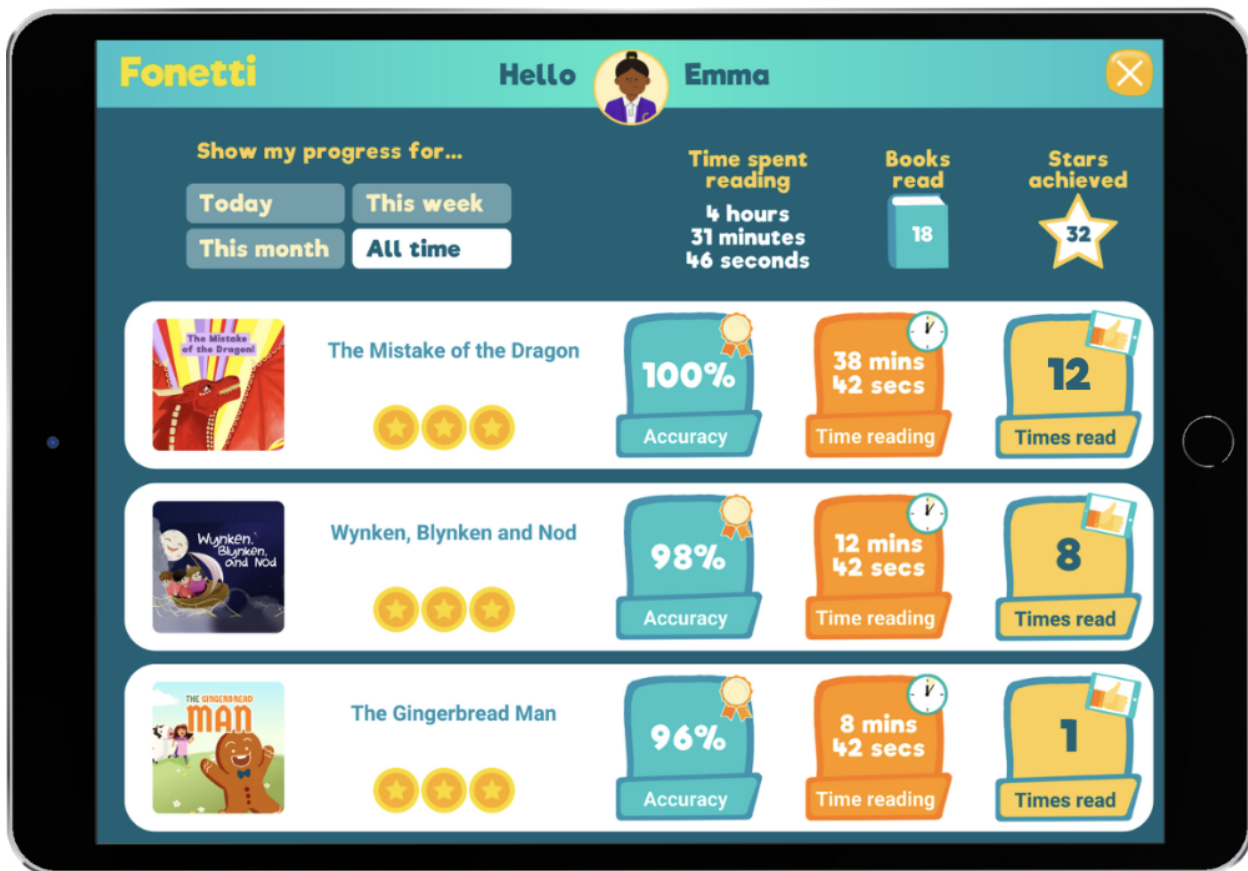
Fonetti

Hello Emma

Show my progress for...

Today
This week
This month
All time

Time spent reading
4 hours
31 minutes
46 seconds

Books read
18

Stars achieved
32

The Mistake of the Dragon!

The Mistake of the Dragon

100%
Accuracy

38 mins
42 secs
Time reading

12
Times read

Wynken, Blynken, and Nod

Wynken, Blynken and Nod

98%
Accuracy

12 mins
42 secs
Time reading

8
Times read

THE GINGERBREAD MAN

The Gingerbread Man

96%
Accuracy

8 mins
42 secs
Time reading

1
Times read